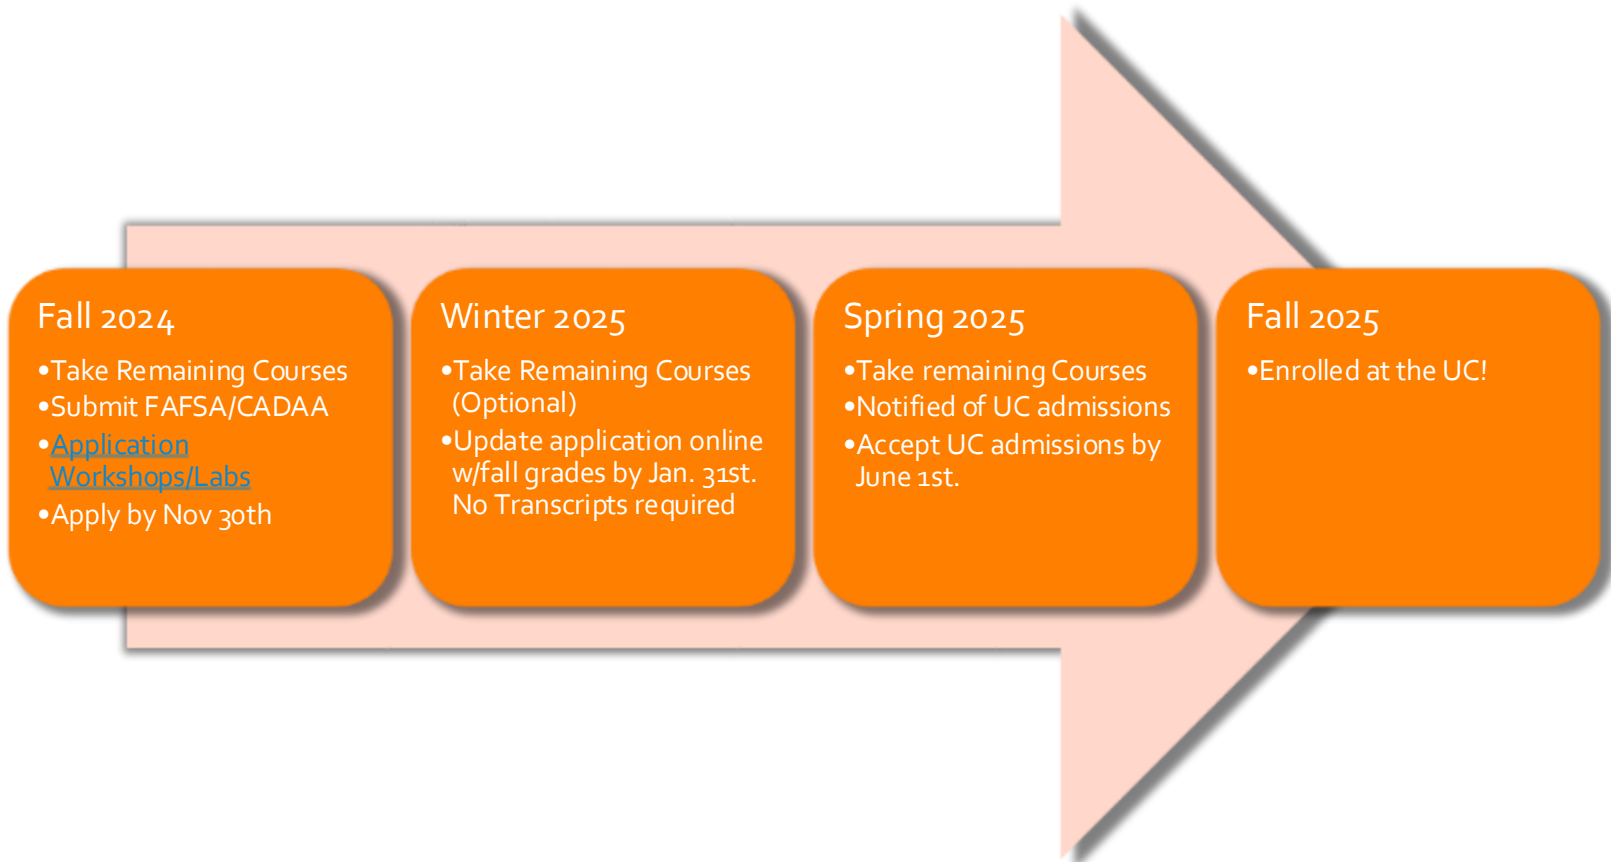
Fall 2024

•Take Remaining Courses
•Submit FAFSA/CADAA
•Application Workshops/Labs
•Apply by Nov 30th

Winter 2025

•Take Remaining Courses (Optional)
•Update application online w/fall grades by Jan. 31st. No Transcripts required

Spring 2025

•Take remaining Courses
•Notified of UC admissions
•Accept UC admissions by June 1st.

Fall 2025

•Enrolled at the UC!